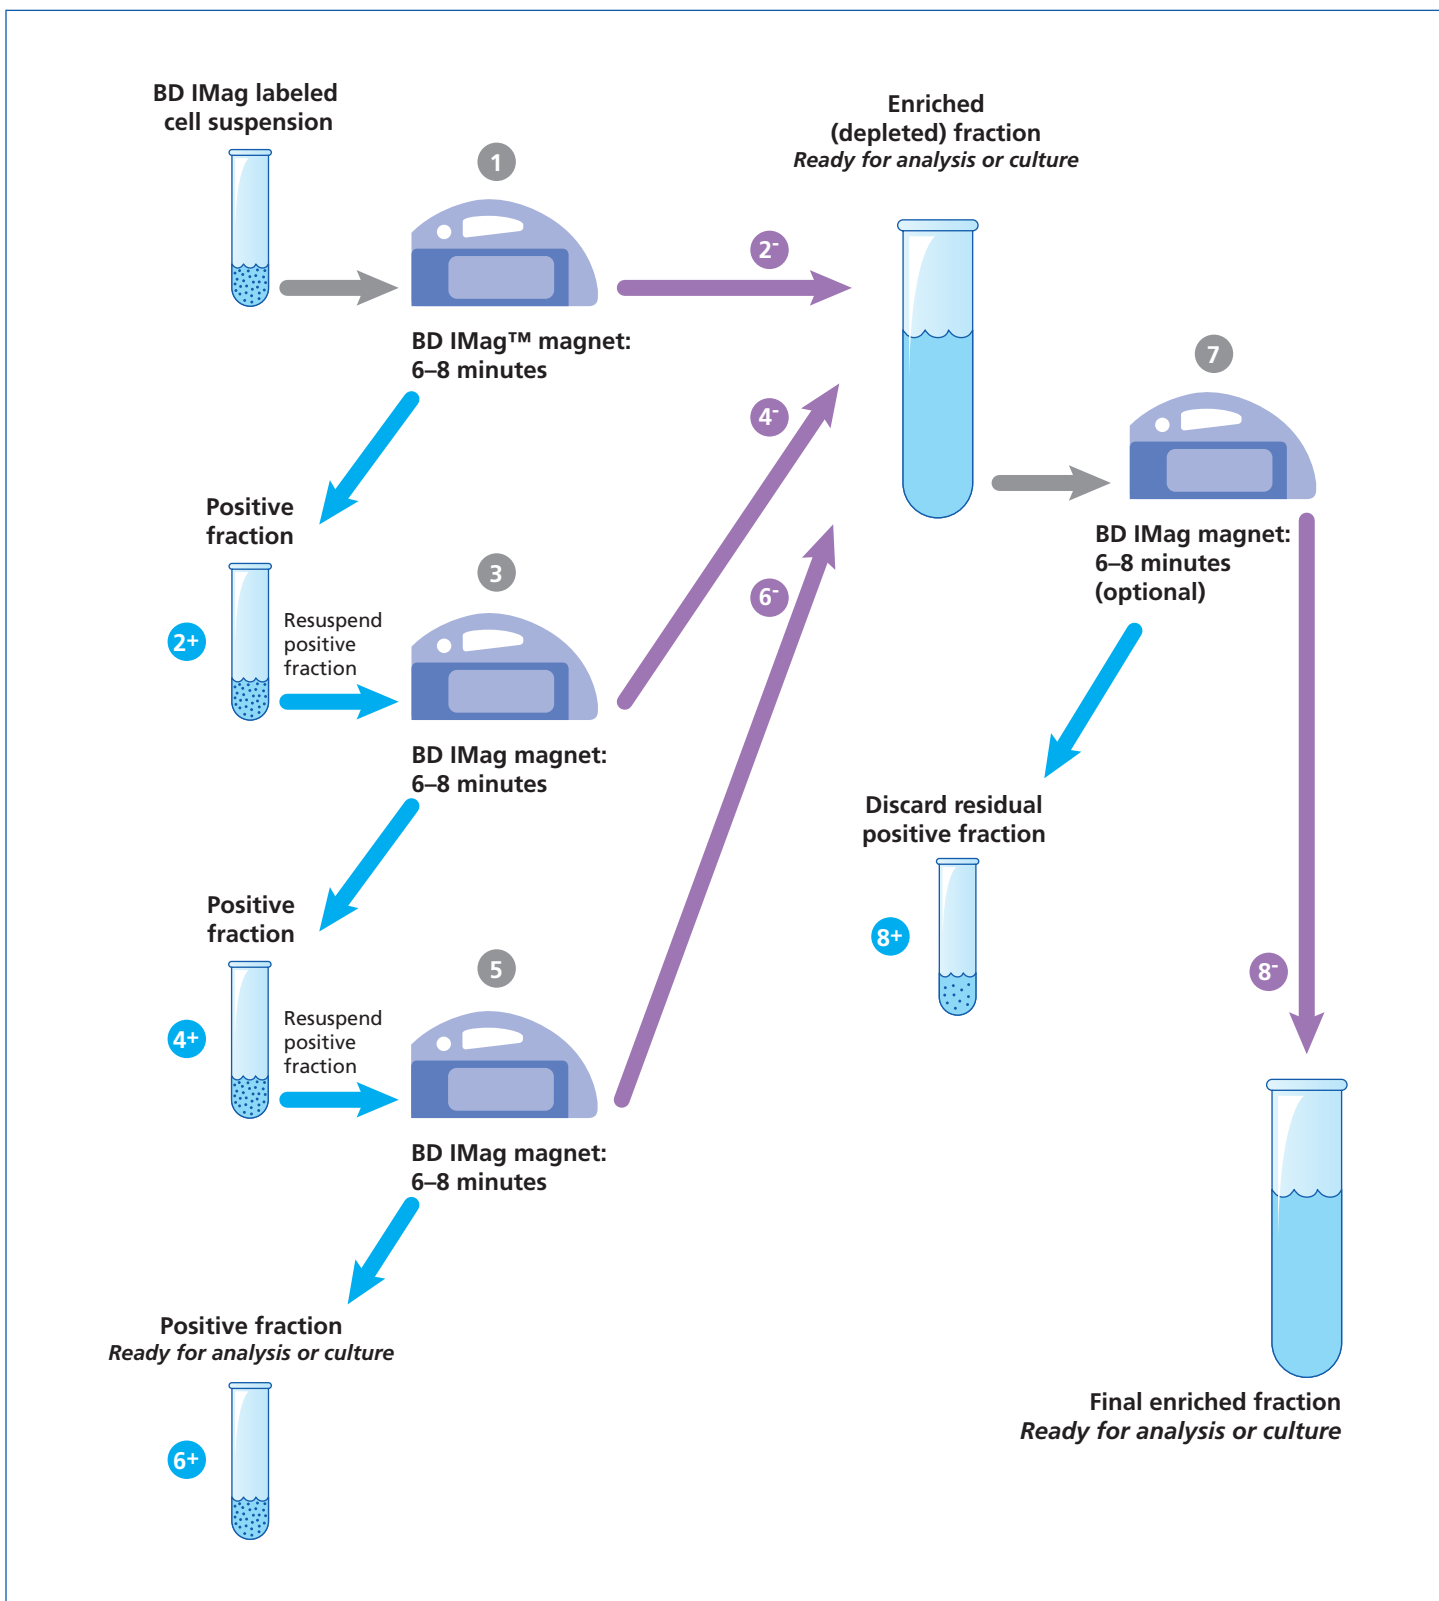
BD IMag labeled cell suspension

1

BD IMag™ magnet: 6–8 minutes

2⁻

Enriched (depleted) fraction
*Ready for analysis or culture*

Positive fraction

2+

Resuspend positive fraction

3

BD IMag magnet: 6–8 minutes

4⁻

6⁻

7

BD IMag magnet: 6–8 minutes (optional)

Positive fraction

4+

Resuspend positive fraction

5

BD IMag magnet: 6–8 minutes

Discard residual positive fraction

8+

8⁻

Positive fraction
*Ready for analysis or culture*

6+

Final enriched fraction
*Ready for analysis or culture*